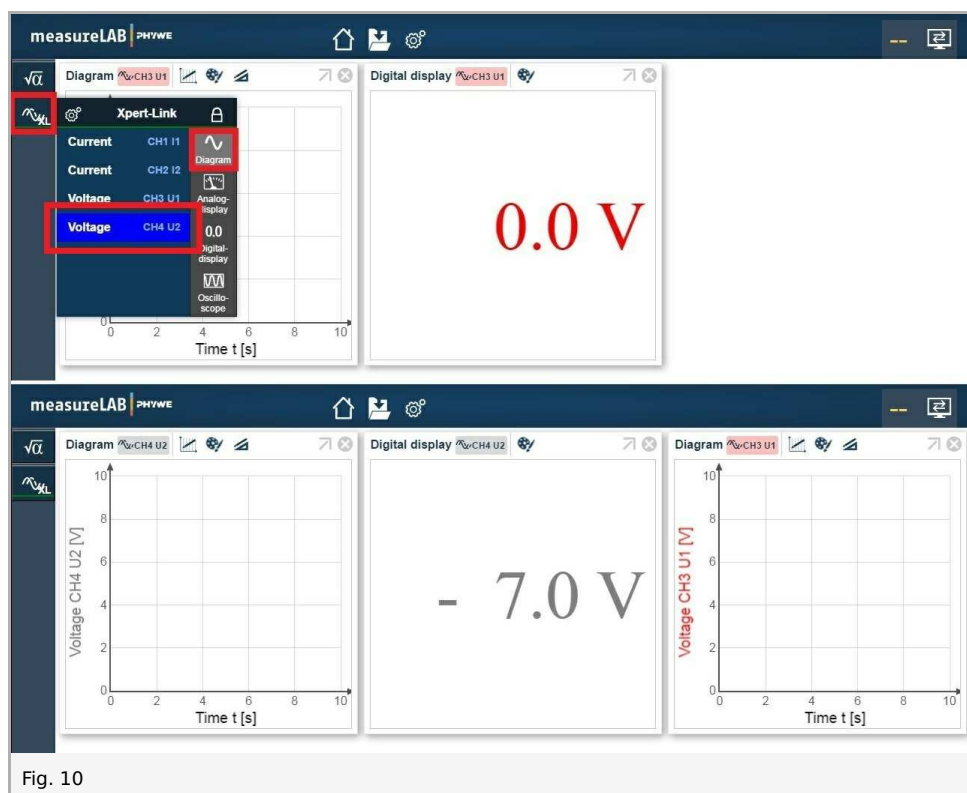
measureLAB | PHYWE

$\sqrt{\alpha}$

XL

Diagram CH3 U1

Xpert-Link

Current CH1 I1

Current CH2 I2

Voltage CH3 U1

Voltage CH4 U2

Diagram

Analog-display

0.0

Digital-display

Oscilloscope

0
0 2 4 6 8 10
Time t [s]

Digital display CH3 U1

0.0 V

measureLAB | PHYWE

$\sqrt{\alpha}$

XL

Diagram CH4 U2

10
8
6
4
2
0
0 2 4 6 8 10
Voltage CH4 U2 [V]
Time t [s]

Digital display CH4 U2

- 7.0 V

Diagram CH3 U1

10
8
6
4
2
0
0 2 4 6 8 10
Voltage CH3 U1 [V]
Time t [s]

Fig. 10